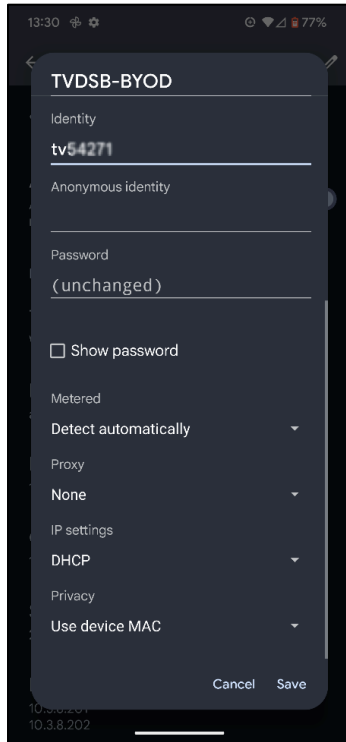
13:30 77%

TVDSB-BYOD

Identity

tv54271

Anonymous identity

Password

(unchanged)

☐ Show password

Metered

Detect automatically

Proxy

None

IP settings

DHCP

Privacy

Use device MAC

Cancel Save

10.3.8.201
10.3.8.202